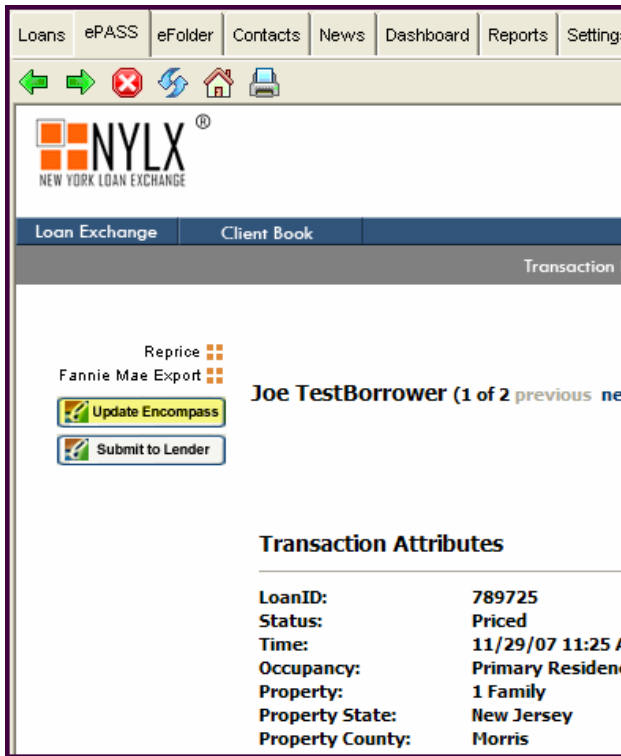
Loans | ePASS | eFolder | Contacts | News | Dashboard | Reports | Setting

NYLX ®
NEW YORK LOAN EXCHANGE

Loan Exchange | Client Book

Transaction

Reprice
Fannie Mae Export
Update Encompass
Submit to Lender

Joe TestBorrower (1 of 2 previous ne

Transaction Attributes

| | |
|---|---|
| LoanID: | 789725 |
| Status: | Priced |
| Time: | 11/29/07 11:25 A |
| Occupancy: | Primary Residen |
| Property: | 1 Family |
| Property State: | New Jersey |
| Property County: | Morris |